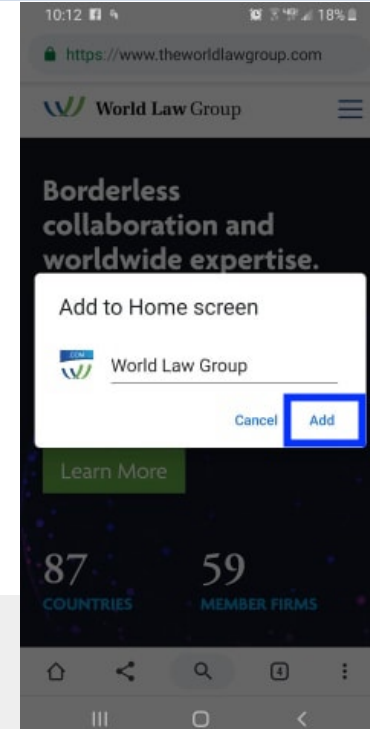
10:12

18%

https://www.theworldlawgroup.com

World Law Group

Borderless collaboration and worldwide expertise.

Add to Home screen

.COM

World Law Group

Cancel

Add

Learn More

87
COUNTRIES

59
MEMBER FIRMS

4